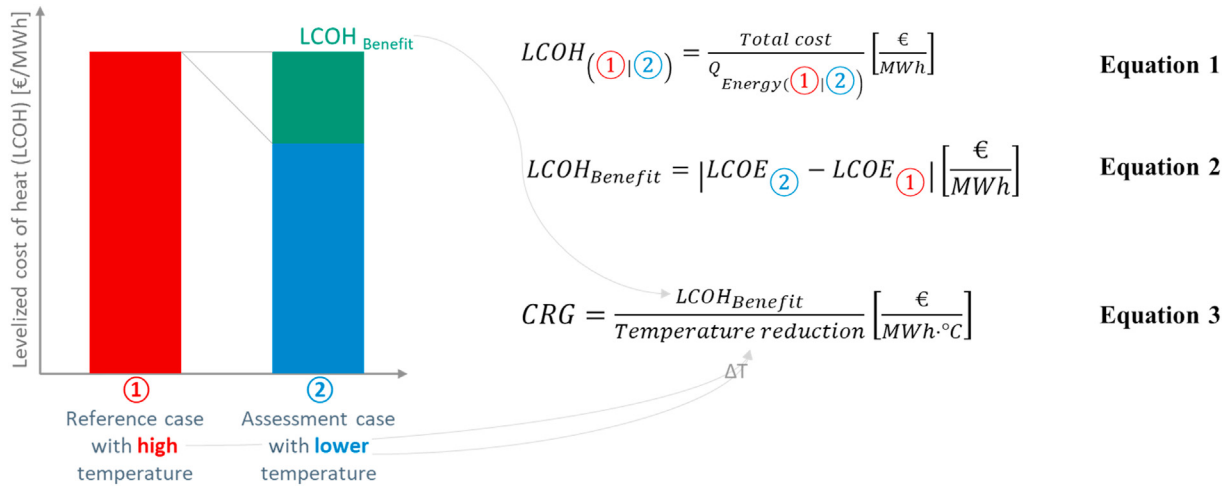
Levelized cost of heat (LCOH) [€/MWh]

LCOH Benefit

① Reference case with high temperature

② Assessment case with lower temperature

$LCOH_{(①|②)} = \frac{Total\ cost}{Q_{Energy(①|②)}} \left[\frac{€}{MWh}\right]$ Equation 1

$LCOH_{Benefit} = \left|LCOE_{②} - LCOE_{①}\right| \left[\frac{€}{MWh}\right]$ Equation 2

$CRG = \frac{LCOH_{Benefit}}{Temperature\ reduction} \left[\frac{€}{MWh \cdot °C}\right]$ Equation 3

ΔT